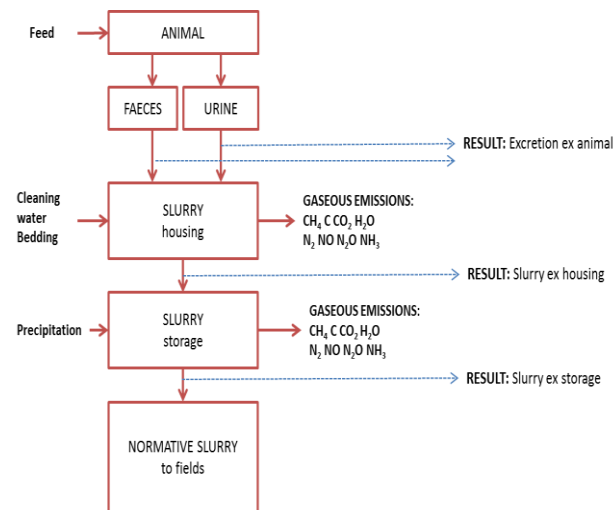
Feed

ANIMAL

FAECES

URINE

RESULT: Excretion ex animal

Cleaning water Bedding

SLURRY housing

GASEOUS EMISSIONS:
$CH_4$ C $CO_2$ $H_2O$
$N_2$ NO $N_2O$ $NH_3$

RESULT: Slurry ex housing

Precipitation

SLURRY storage

GASEOUS EMISSIONS:
$CH_4$ C $CO_2$ $H_2O$
$N_2$ NO $N_2O$ $NH_3$

RESULT: Slurry ex storage

NORMATIVE SLURRY to fields